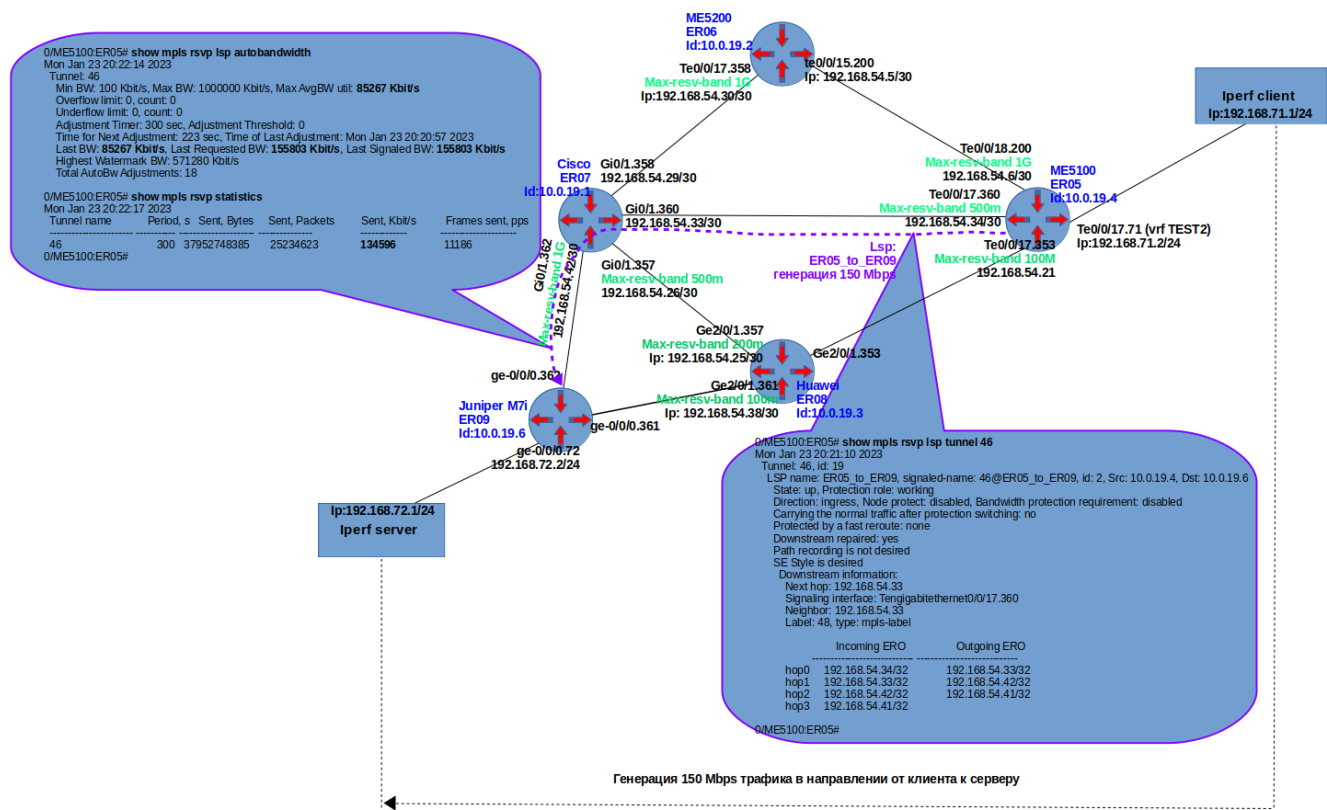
0/ME5100:ER05# show mpls rsvp lsp autobandwidth
Mon Jan 23 20:22:14 2023
Tunnel: 46
Min BW: 100 Kbit/s, Max BW: 1000000 Kbit/s, Max AvgBW util: 85267 Kbit/s
Overflow limit: 0, count: 0
Underflow limit: 0, count: 0
Adjustment Timer: 300 sec, Adjustment Threshold: 0
Time for Next Adjustment: 223 sec, Time of Last Adjustment: Mon Jan 23 20:20:57 2023
Last BW: 85267 Kbit/s, Last Requested BW: 155803 Kbit/s, Last Signaled BW: 155803 Kbit/s
Highest Watermark BW: 571280 Kbit/s
Total AutoBw Adjustments: 18

0/ME5100:ER05# show mpls rsvp statistics
Mon Jan 23 20:22:17 2023

| Tunnel name | Period, s | Sent, Bytes | Sent, Packets | Sent, Kbit/s | Frames sent, pps |
|---|---|---|---|---|---|
| 46 | 300 | 37952748385 | 25234623 | 134596 | 11186 |

0/ME5100:ER05#

ME5200
ER06
Id:10.0.19.2

Te0/0/17.358
Max-resv-band 1G
Ip:192.168.54.30/30

te0/0/15.200
Ip: 192.168.54.5/30

Iperf client
Ip:192.168.71.1/24

Te0/0/18.200
Max-resv-band 1G
192.168.54.6/30

ME5100
ER05
Id:10.0.19.4

Cisco
ER07
Id:10.0.19.1

Gi0/1.358
192.168.54.29/30

Gi0/1.360
192.168.54.33/30

Te0/0/17.360
Max-resv-band 500m
192.168.54.34/30

Te0/0/17.71 (vrf TEST2)
Ip:192.168.71.2/24

Te0/0/17.353
Max-resv-band 100M
192.168.54.21

Lsp:
ER05_to_ER09
генерация 150 Mbps

Gi0/1.362
Max-resv-band 1G
192.168.54.42/30

Gi0/1.357
Max-resv-band 500m
192.168.54.26/30

Ge2/0/1.357
Max-resv-band 200m
Ip: 192.168.54.25/30

Ge2/0/1.353

ge-0/0/0.362

Ge2/0/1.361
Max-resv-band 100m
Ip: 192.168.54.38/30

Huawei
ER08
Id:10.0.19.3

Juniper M7i
ER09
Id:10.0.19.6

ge-0/0/0.361

ge-0/0/0.72
192.168.72.2/24

Ip:192.168.72.1/24
Iperf server

0/ME5100:ER05# show mpls rsvp lsp tunnel 46
Mon Jan 23 20:21:10 2023
Tunnel: 46, id: 19
LSP name: ER05_to_ER09, signaled-name: 46@ER05_to_ER09, id: 2, Src: 10.0.19.4, Dst: 10.0.19.6
State: up, Protection role: working
Direction: ingress, Node protect: disabled, Bandwidth protection requirement: disabled
Carrying the normal traffic after protection switching: no
Protected by a fast reroute: none
Downstream repaired: yes
Path recording is not desired
SE Style is desired
Downstream information:
Next hop: 192.168.54.33
Signaling interface: Tengigabitethernet0/0/17.360
Neighbor: 192.168.54.33
Label: 48, type: mpls-label

| | Incoming ERO | Outgoing ERO |
|---|---|---|
| hop0 | 192.168.54.34/32 | 192.168.54.33/32 |
| hop1 | 192.168.54.33/32 | 192.168.54.42/32 |
| hop2 | 192.168.54.42/32 | 192.168.54.41/32 |
| hop3 | 192.168.54.41/32 | |

0/ME5100:ER05#

Генерация 150 Mbps трафика в направлении от клиента к серверу